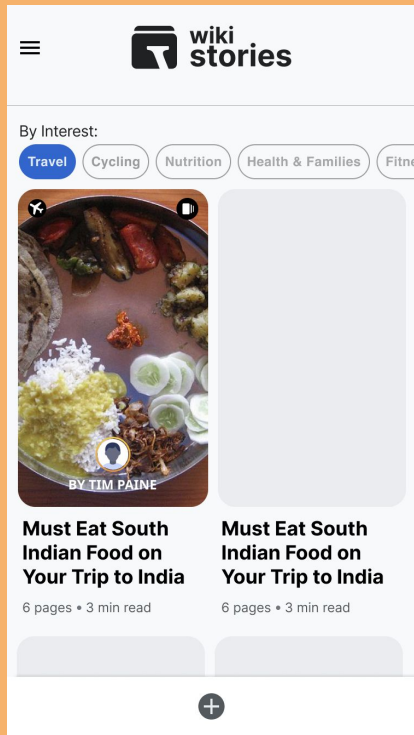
wiki stories

By Interest:

Travel

Cycling

Nutrition

Health & Families

Fitne

BY TIM PAINE

Must Eat South Indian Food on Your Trip to India

6 pages • 3 min read

Must Eat South Indian Food on Your Trip to India

6 pages • 3 min read